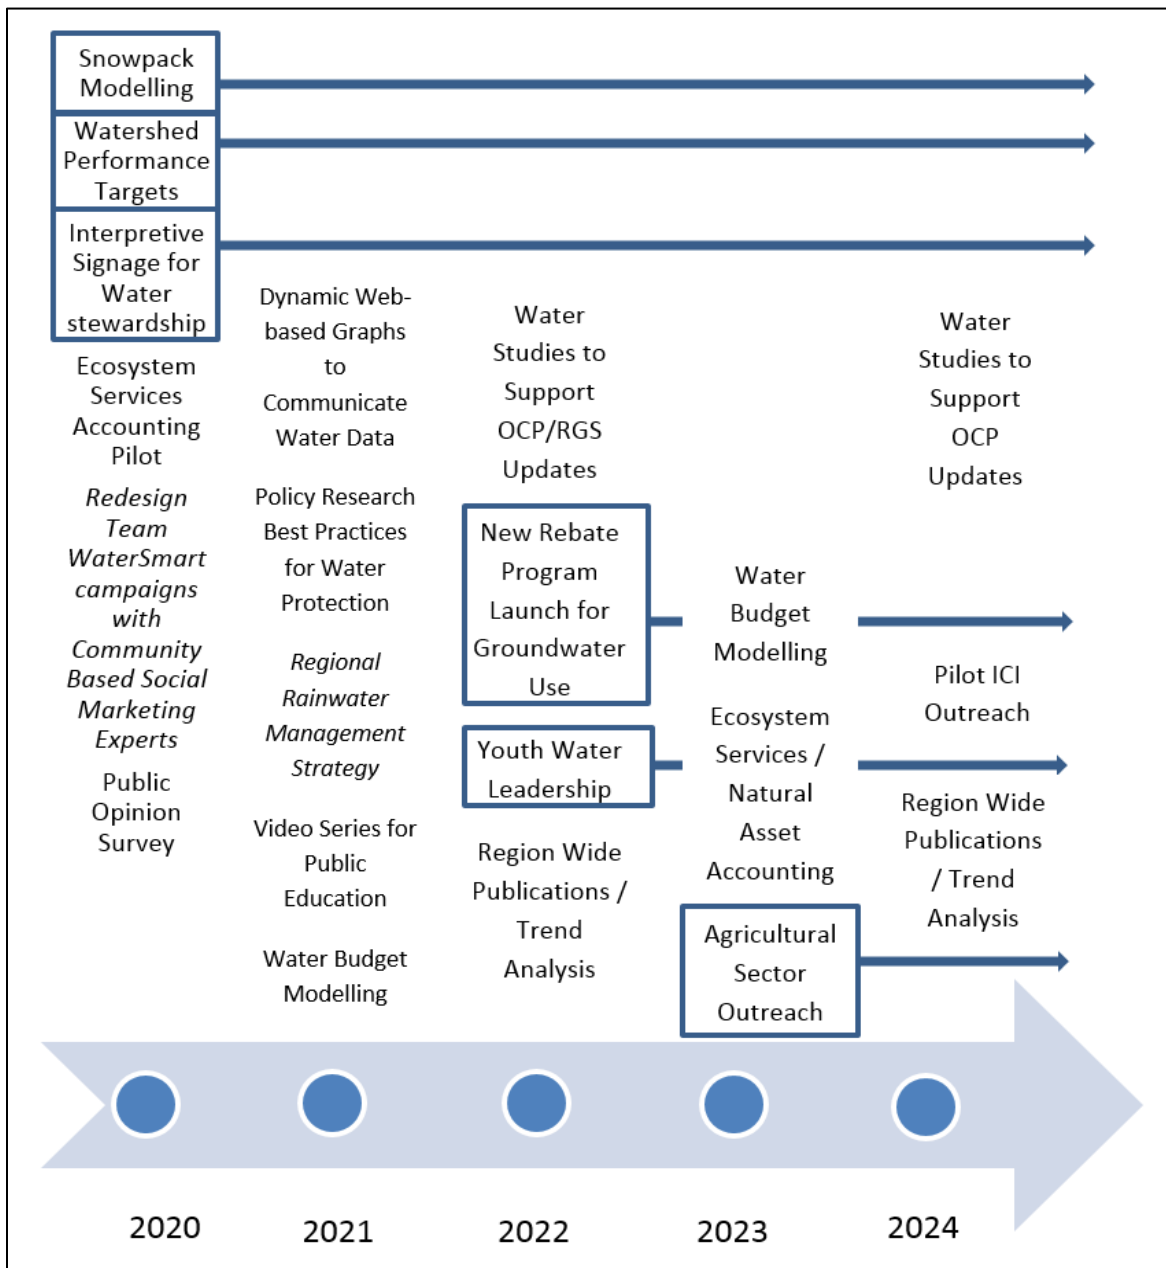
Snowpack Modelling

Watershed Performance Targets

Interpretive Signage for Water stewardship

Ecosystem Services Accounting Pilot

*Redesign Team WaterSmart campaigns with Community Based Social Marketing Experts*

Public Opinion Survey

Dynamic Web-based Graphs to Communicate Water Data

Policy Research Best Practices for Water Protection

*Regional Rainwater Management Strategy*

Video Series for Public Education

Water Budget Modelling

Water Studies to Support OCP/RGS Updates

New Rebate Program Launch for Groundwater Use

Youth Water Leadership

Region Wide Publications / Trend Analysis

Water Budget Modelling

Ecosystem Services / Natural Asset Accounting

Agricultural Sector Outreach

Water Studies to Support OCP Updates

Pilot ICI Outreach

Region Wide Publications / Trend Analysis

2020

2021

2022

2023

2024